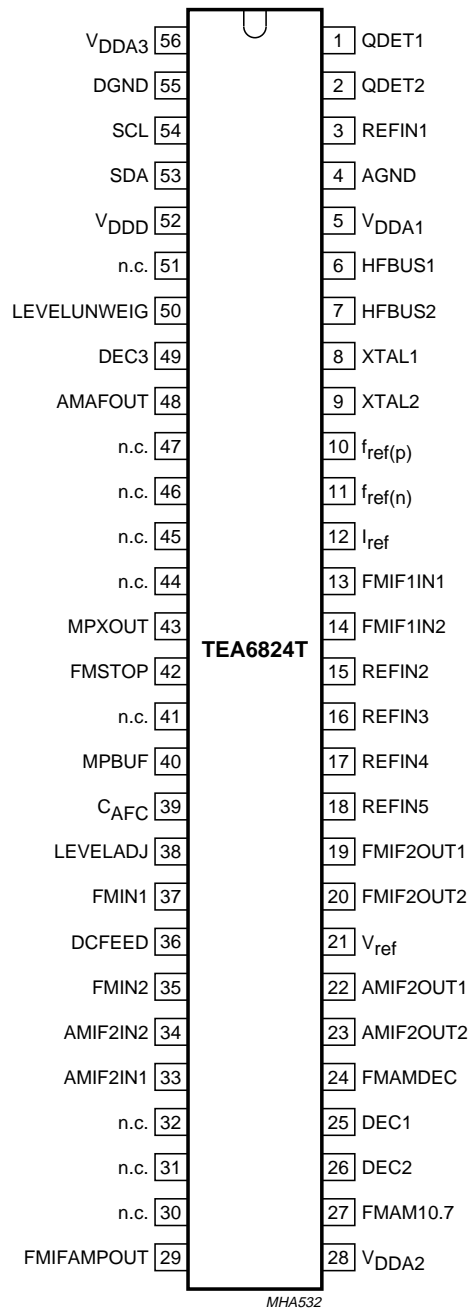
$V_{DDA3}$ 56
DGND 55
SCL 54
SDA 53
$V_{DDD}$ 52
n.c. 51
LEVELUNWEIG 50
DEC3 49
AMAFOUT 48
n.c. 47
n.c. 46
n.c. 45
n.c. 44
MPXOUT 43
FMSTOP 42
n.c. 41
MPBUF 40
$C_{AFC}$ 39
LEVELADJ 38
FMIN1 37
DCFEED 36
FMIN2 35
AMIF2IN2 34
AMIF2IN1 33
n.c. 32
n.c. 31
n.c. 30
FMIFAMPOUT 29

TEA6824T

1 QDET1
2 QDET2
3 REFIN1
4 AGND
5 $V_{DDA1}$
6 HFBUS1
7 HFBUS2
8 XTAL1
9 XTAL2
10 $f_{ref(p)}$
11 $f_{ref(n)}$
12 $I_{ref}$
13 FMIF1IN1
14 FMIF1IN2
15 REFIN2
16 REFIN3
17 REFIN4
18 REFIN5
19 FMIF2OUT1
20 FMIF2OUT2
21 $V_{ref}$
22 AMIF2OUT1
23 AMIF2OUT2
24 FMAMDEC
25 DEC1
26 DEC2
27 FMAM10.7
28 $V_{DDA2}$

MHA532